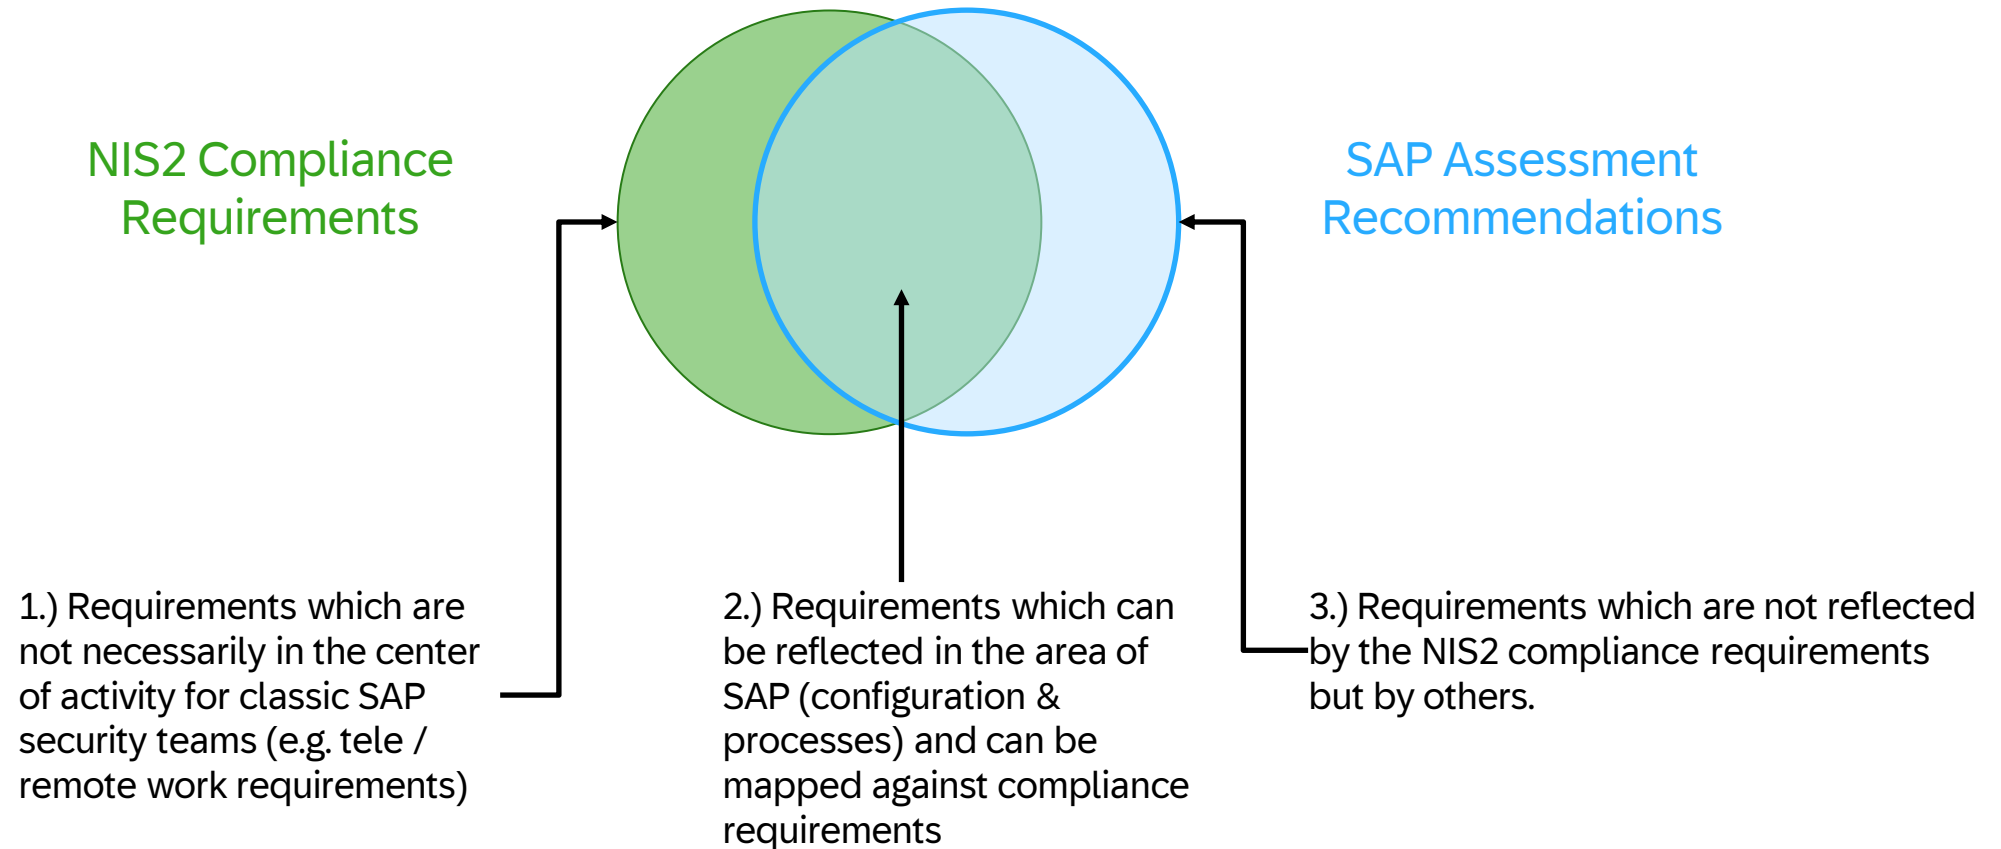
NIS2 Compliance Requirements

SAP Assessment Recommendations

1.) Requirements which are not necessarily in the center of activity for classic SAP security teams (e.g. tele / remote work requirements)

2.) Requirements which can be reflected in the area of SAP (configuration & processes) and can be mapped against compliance requirements

3.) Requirements which are not reflected by the NIS2 compliance requirements but by others.